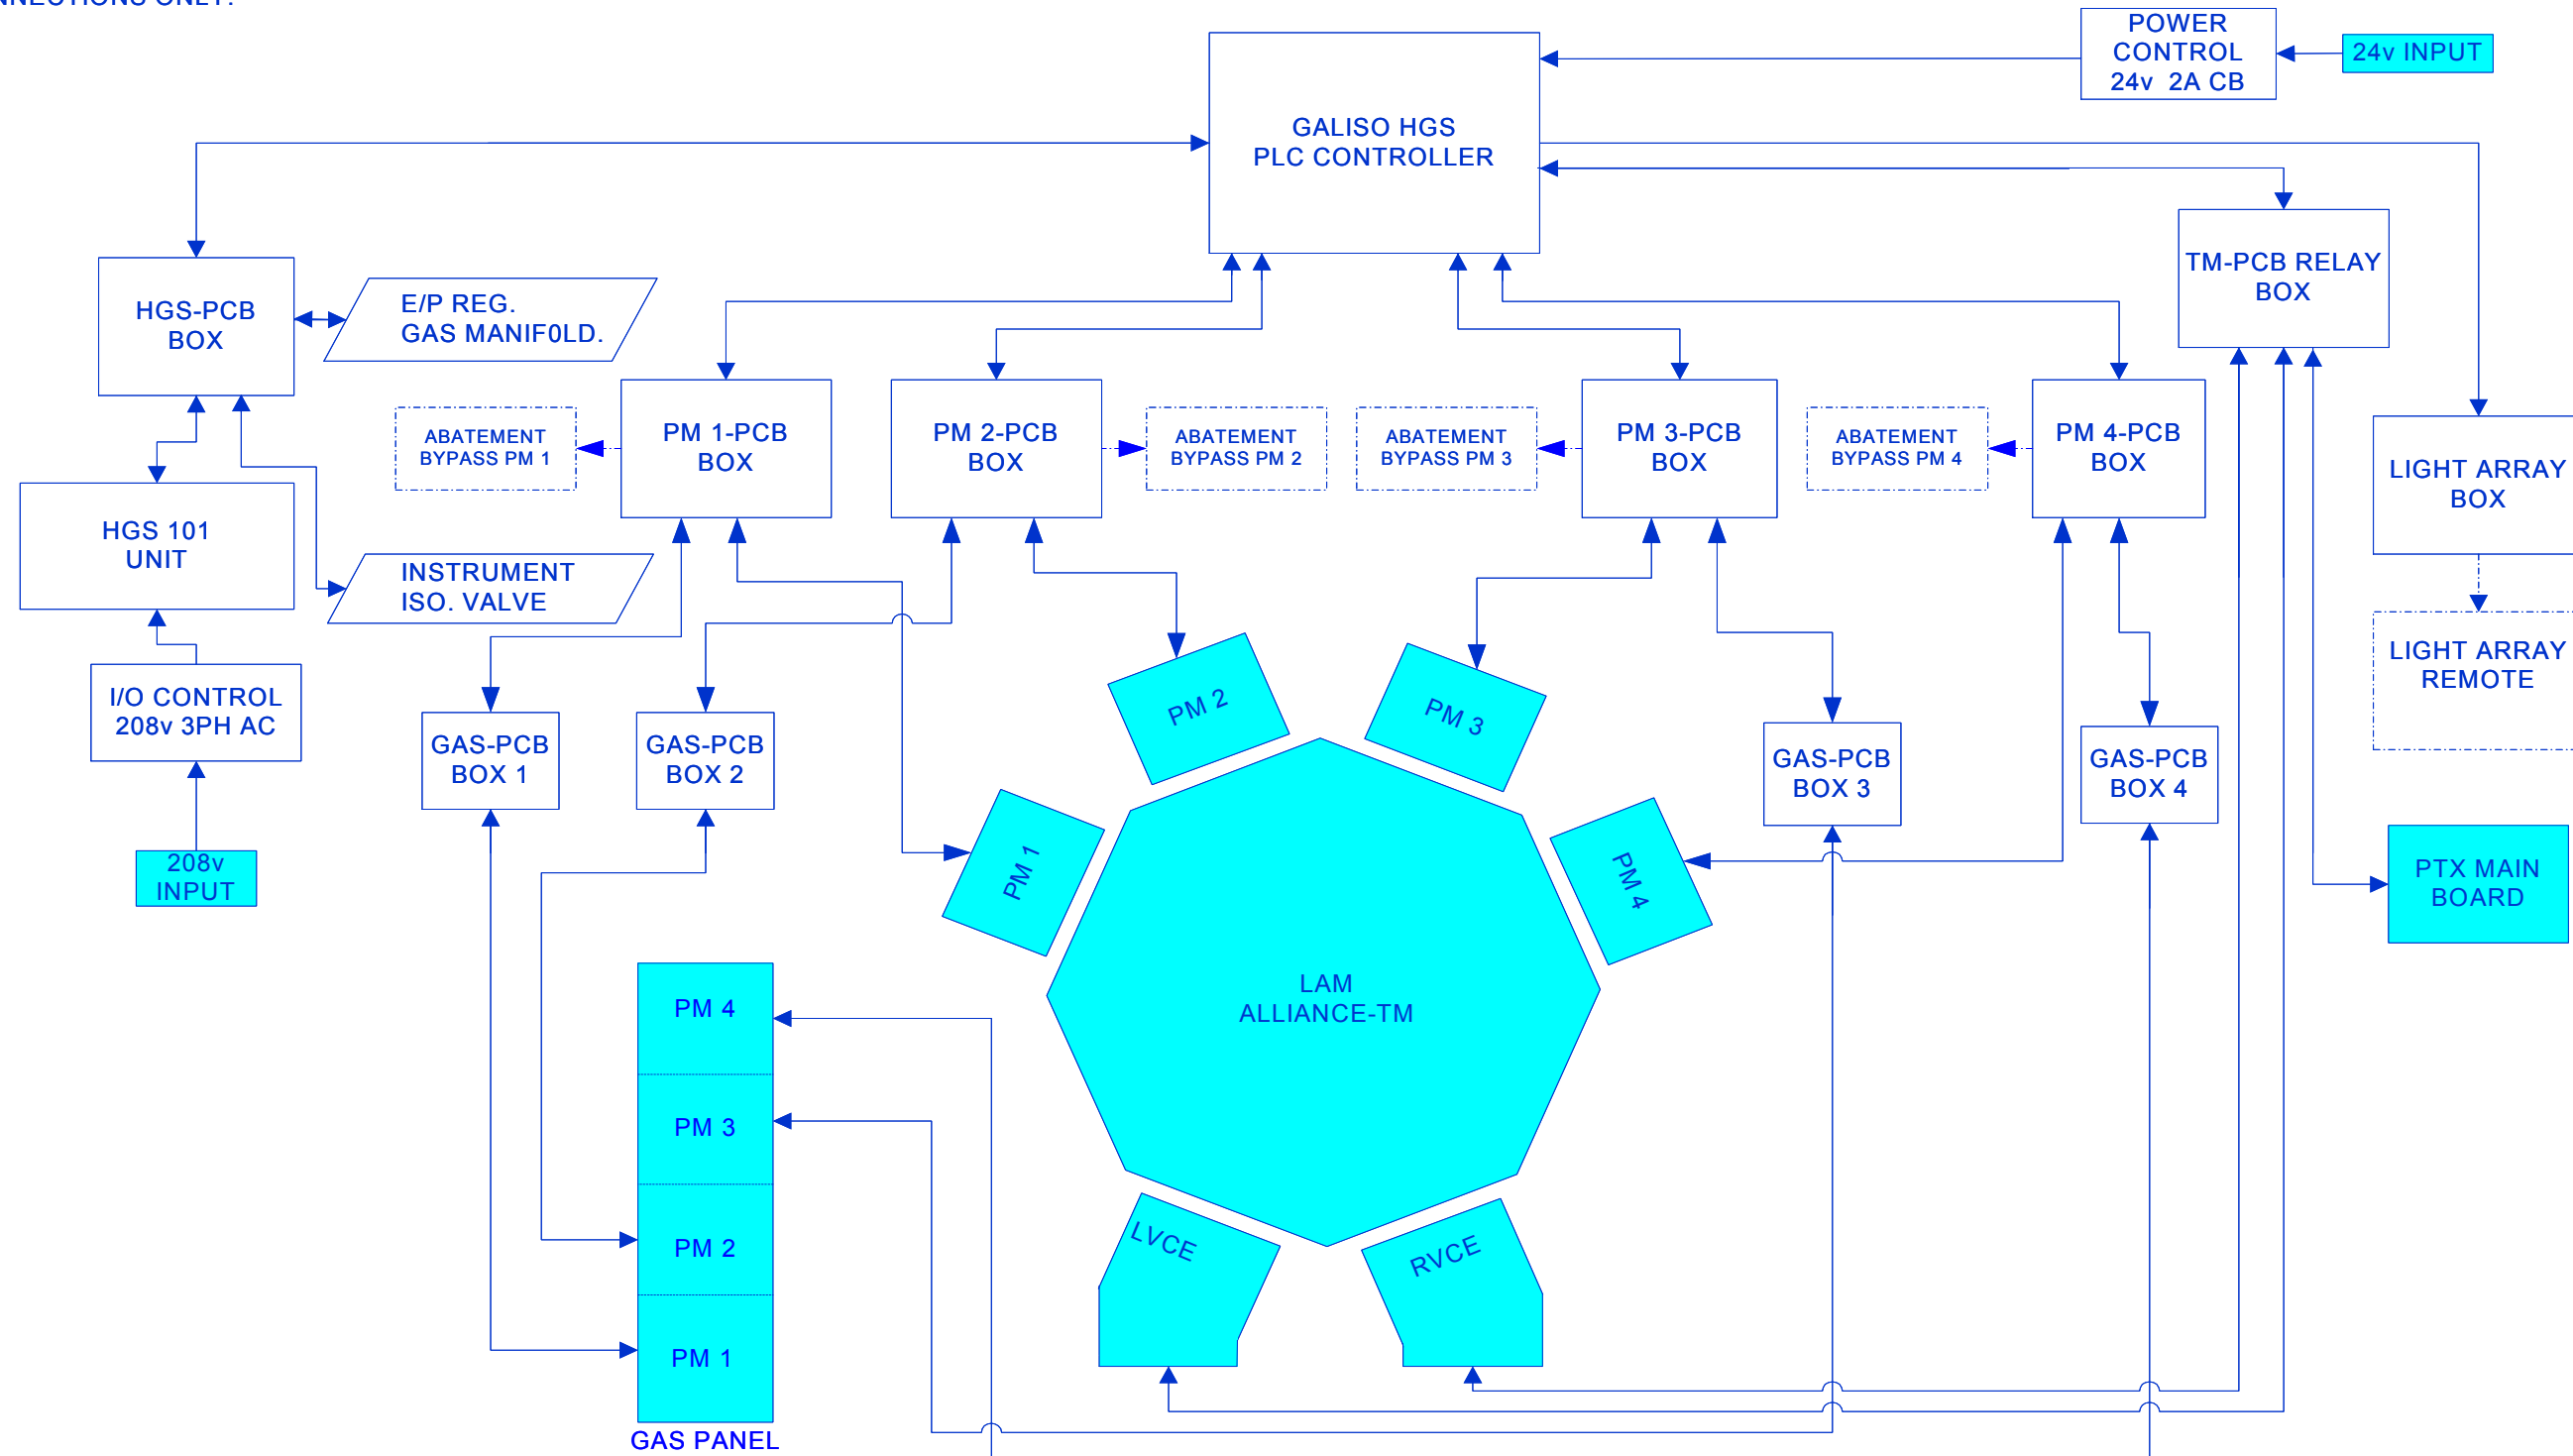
NNECTIONS ONLY.

POWER CONTROL 24v 2A CB

24v INPUT

GALISO HGS PLC CONTROLLER

TM-PCB RELAY BOX

HGS-PCB BOX

E/P REG. GAS MANIFOLD.

ABATEMENT BYPASS PM 1

PM 1-PCB BOX

PM 2-PCB BOX

ABATEMENT BYPASS PM 2

ABATEMENT BYPASS PM 3

PM 3-PCB BOX

ABATEMENT BYPASS PM 4

PM 4-PCB BOX

LIGHT ARRAY BOX

HGS 101 UNIT

INSTRUMENT ISO. VALVE

LIGHT ARRAY REMOTE

I/O CONTROL 208v 3PH AC

GAS-PCB BOX 1

GAS-PCB BOX 2

PM 2

PM 3

GAS-PCB BOX 3

GAS-PCB BOX 4

208v INPUT

PM 1

PM 4

PTX MAIN BOARD

LAM ALLIANCE-TM

PM 4

PM 3

PM 2

PM 1

LVCE

RVCE

GAS PANEL